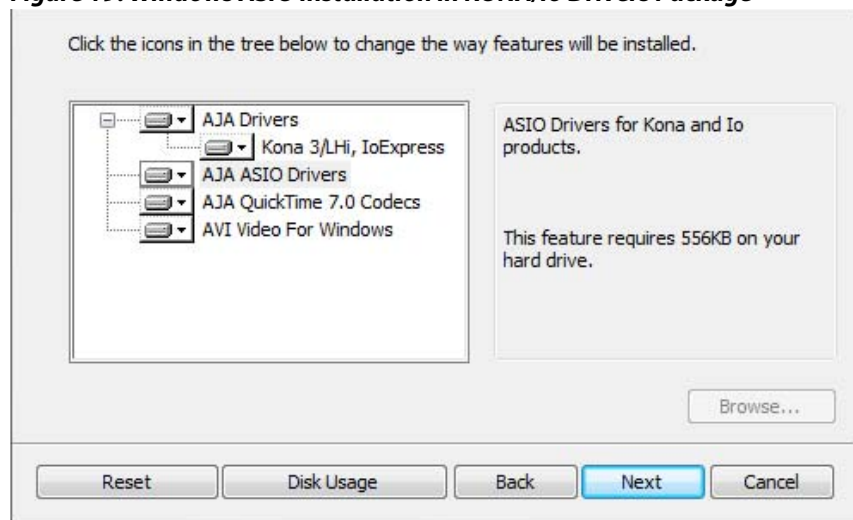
Figure 17. Windows ASIO Installation in Kona/Io Drivers Package

Click the icons in the tree below to change the way features will be installed.

AJA Drivers
Kona 3/LHi, IoExpress
AJA ASIO Drivers
AJA QuickTime 7.0 Codecs
AVI Video For Windows

ASIO Drivers for Kona and Io products.

This feature requires 556KB on your hard drive.

Browse...

Reset
Disk Usage
Back
Next
Cancel